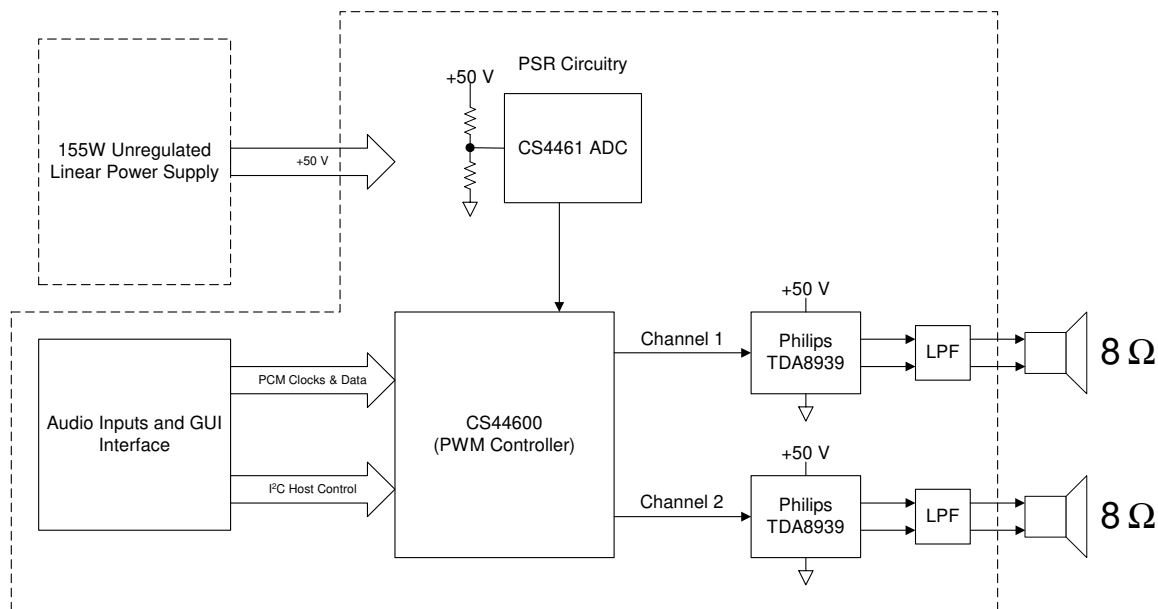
155W Unregulated Linear Power Supply

+50 V

PSR Circuitry

+50 V

CS4461 ADC

Audio Inputs and GUI Interface

PCM Clocks & Data

I²C Host Control

CS44600 (PWM Controller)

Channel 1

Channel 2

+50 V

Philips TDA8939

LPF

$8\ \Omega$

+50 V

Philips TDA8939

LPF

$8\ \Omega$